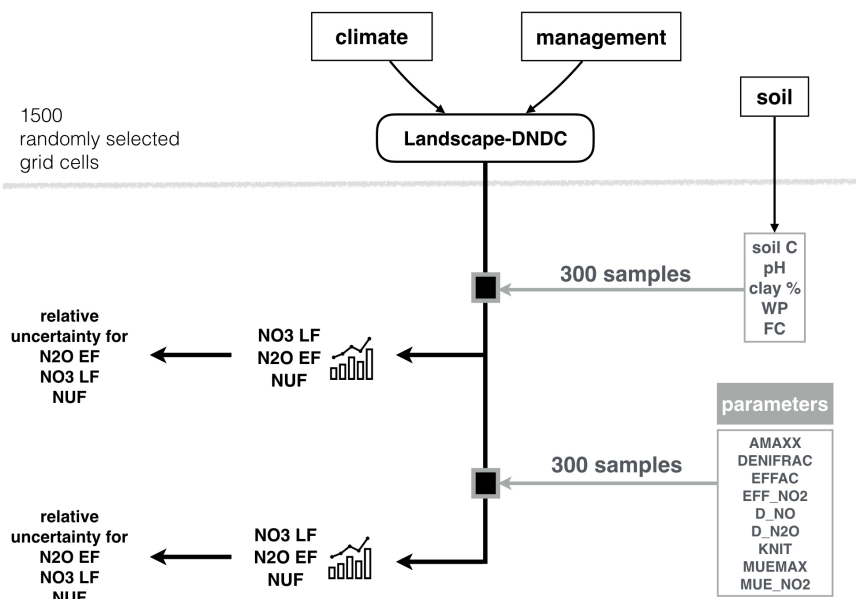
climate

management

1500
randomly selected
grid cells

Landscape-DNDC

soil

soil C
pH
clay %
WP
FC

300 samples

relative
uncertainty for
N2O EF
NO3 LF
NUF

NO3 LF
N2O EF
NUF

parameters

AMAXX
DENIFRAC
EFFAC
EFF_NO2
D_NO
D_N2O
KNIT
MUEMAX
MUE_NO2

300 samples

relative
uncertainty for
N2O EF
NO3 LF
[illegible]

NO3 LF
N2O EF
NUF